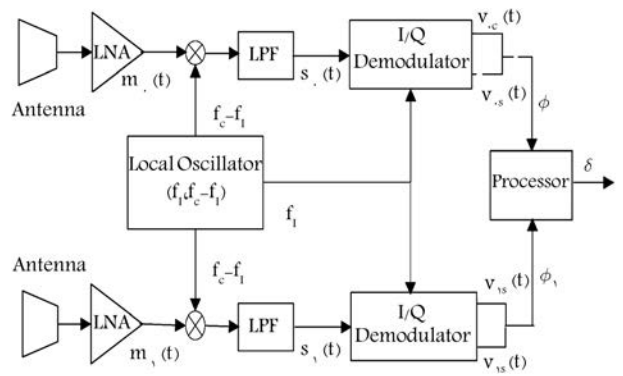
LNA

Antenna

$m_{\cdot}(t)$

LPF

$s_{\cdot}(t)$

I/Q Demodulator

$v_{\cdot c}(t)$

$v_{\cdot s}(t)$

$\phi$

$f_c - f_I$

Local Oscillator $(f_I, f_c - f_I)$

$f_I$

Processor

$\delta$

Antenna

$f_c - f_I$

LNA

$m_{\cdot}(t)$

LPF

$s_{\cdot}(t)$

I/Q Demodulator

$v_{\cdot s}(t)$

$\phi_{\cdot}$

$v_{\cdot s}(t)$